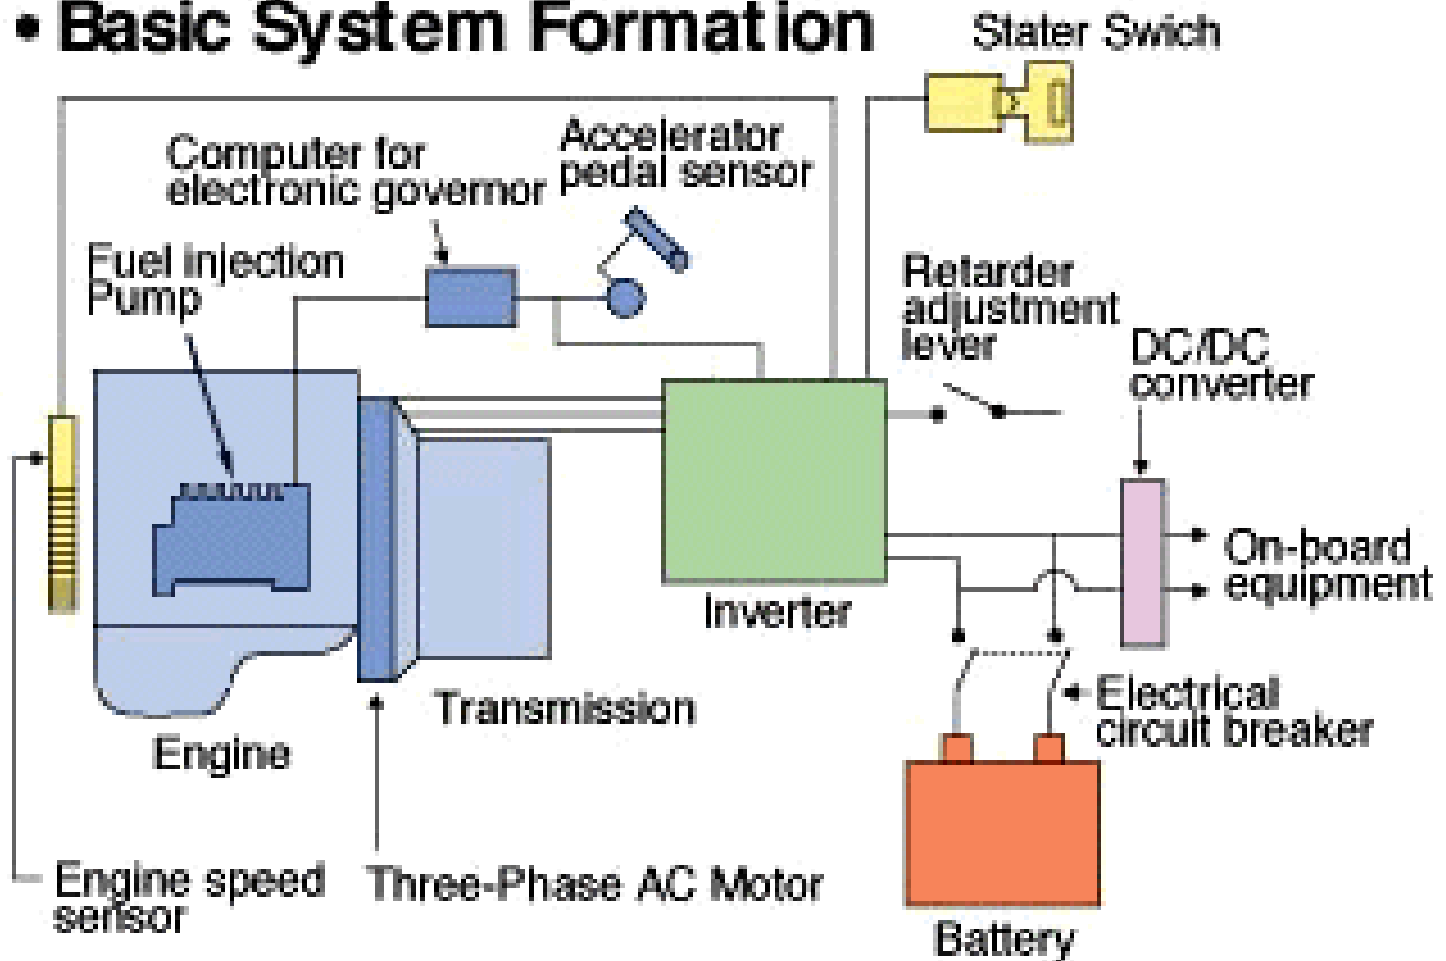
• Basic System Formation

Stater Swich

Computer for electronic governor

Accelerator pedal sensor

Fuel injection Pump

Retarder adjustment lever

DC/DC converter

On-board equipment

Inverter

Electrical circuit breaker

Transmission

Engine

Battery

Engine speed sensor

Three-Phase AC Motor